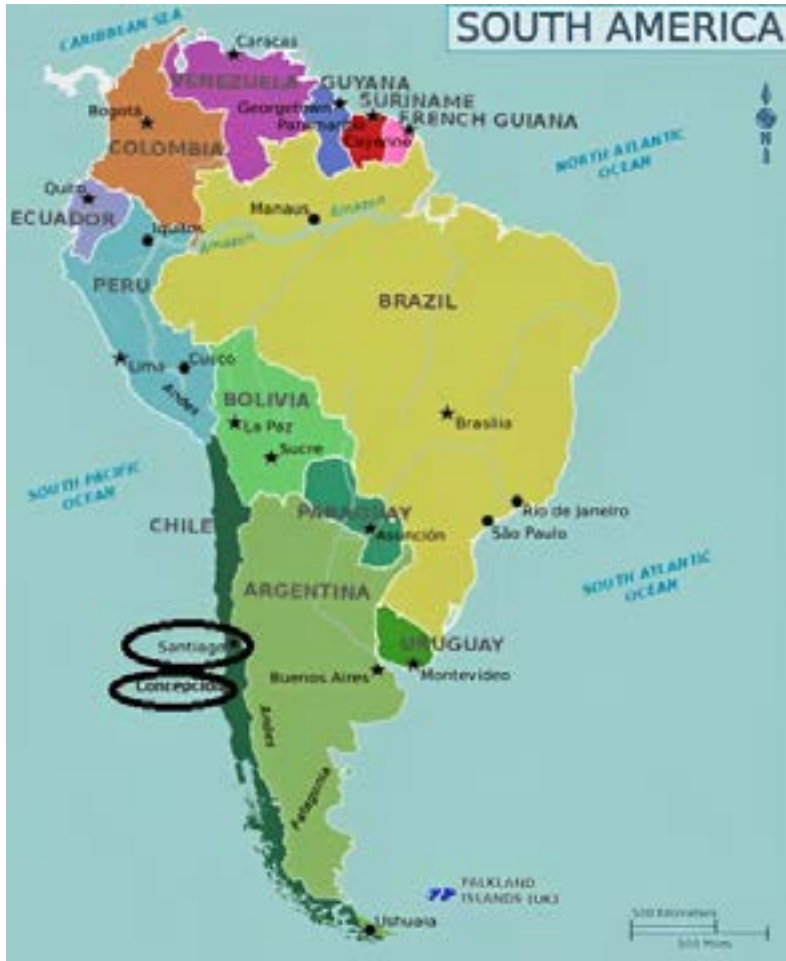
SOUTH AMERICA

CARIBBEAN SEA

Caracas

VENEZUELA

GUYANA

Georgetown

SURINAME

Paramaribo

FRENCH GUIANA

Cayenne

Bogotá

COLOMBIA

NORTH ATLANTIC OCEAN

N

Quito

ECUADOR

Manaus

Amazon

Iquitos

Amazon

PERU

BRAZIL

Lima

Cusco

Andes

BOLIVIA

La Paz

Sucre

Brasilia

SOUTH PACIFIC OCEAN

CHILE

PARAGUAY

Asunción

Rio de Janeiro

São Paulo

ARGENTINA

SOUTH ATLANTIC OCEAN

Santiago

URUGUAY

Concepcion

Buenos Aires

Montevideo

Andes

Patagonia

FALKLAND ISLANDS (UK)

Ushuaia

500 Kilometers

500 Miles